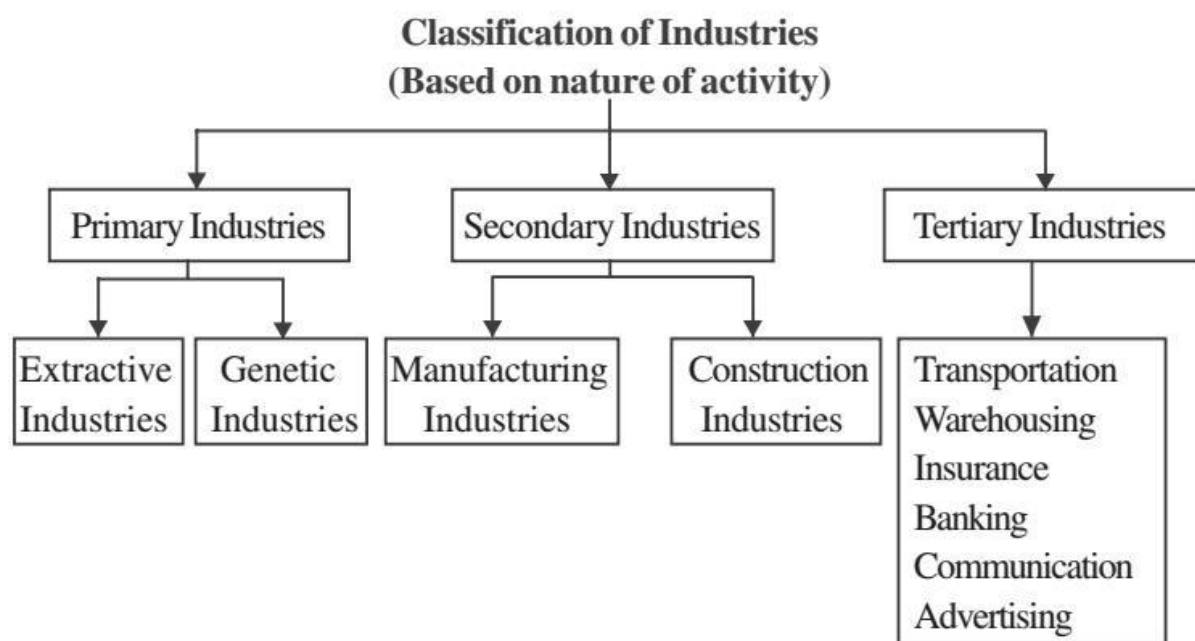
Classification of Industries
(Based on nature of activity)

Primary Industries

Secondary Industries

Tertiary Industries

Extractive Industries

Genetic Industries

Manufacturing Industries

Construction Industries

Transportation
Warehousing
Insurance
Banking
Communication
Advertising